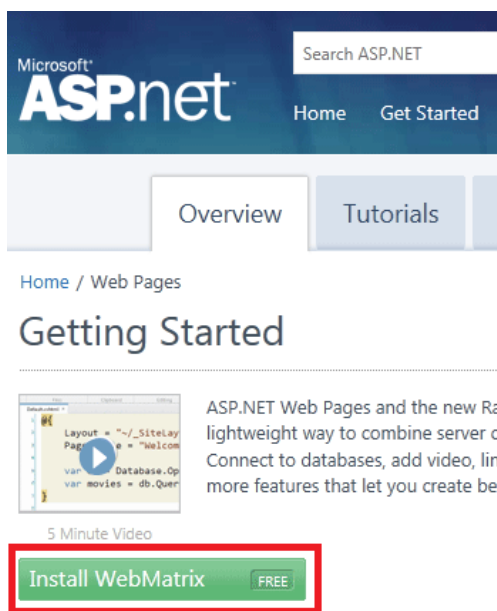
Microsoft®
ASP.net

Search ASP.NET

Home Get Started

Overview Tutorials

Home / Web Pages

Getting Started

@{
Layout = "~/_SiteLay
Page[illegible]e = "Welcom
var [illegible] Database.Op
var movies = db.Quer
}

5 Minute Video

ASP.NET Web Pages and the new Ra
lightweight way to combine server c
Connect to databases, add video, lin
more features that let you create be

Install WebMatrix FREE